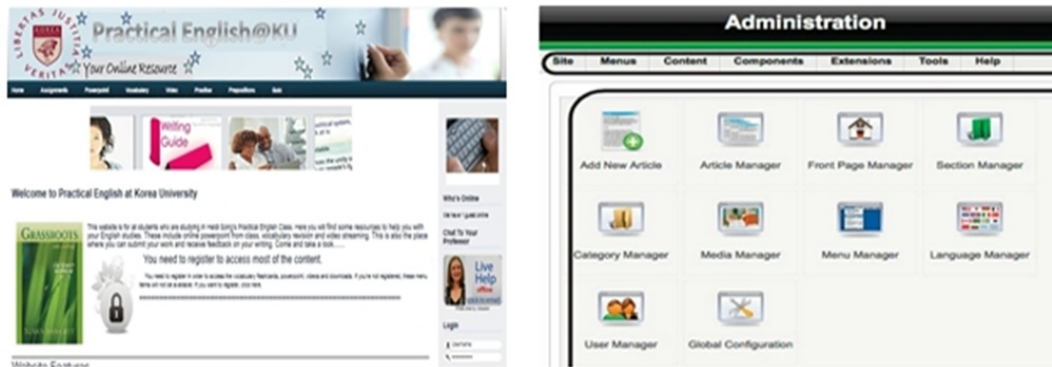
LIBERTAS JUSTITIA VERITAS KOREA

Practical English@KU

Your Online Resource

Home Assignments Powerpoint Vocabulary Video Practice Prepositions Quiz

Writing Guide

Welcome to Practical English at Korea University

GRASSROOTS

This website is for all students who are studying in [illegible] Practical English Class. Here you will find some resources to help you with your English studies. These include online powerpoint from class, vocabulary revision and video streaming. This is also the place where you can submit your work and receive feedback on your writing. Come and take a look.......

You need to register to access most of the content.

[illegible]

Website Features

Who's Online

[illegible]

Chat To Your Professor

Live Help

Login

Username

Administration

Site Menus Content Components Extensions Tools Help

Add New Article

Article Manager

Front Page Manager

Section Manager

Category Manager

Media Manager

Menu Manager

Language Manager

User Manager

Global Configuration